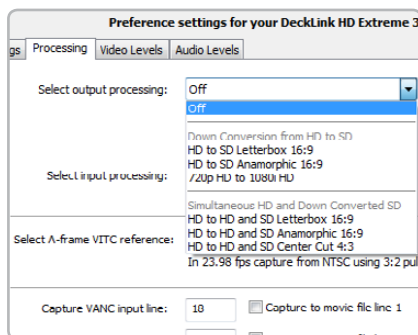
Preference settings for your DeckLink HD Extreme 3

gs | Processing | Video Levels | Audio Levels

Select output processing: Off

Off

Down Conversion from HD to SD
HD to SD Letterbox 16:9
HD to SD Anamorphic 16:9
720p HD to 1080i HD

Select input processing:

Simultaneous HD and Down Converted SD
HD to HD and SD Letterbox 16:9
HD to HD and SD Anamorphic 16:9
HD to HD and SD Center Cut 4:3

Select A-frame VITC reference:

In 23.98 fps capture from NTSC using 3:2 pul

Capture VANC input line: 18

Capture to movie file line 1